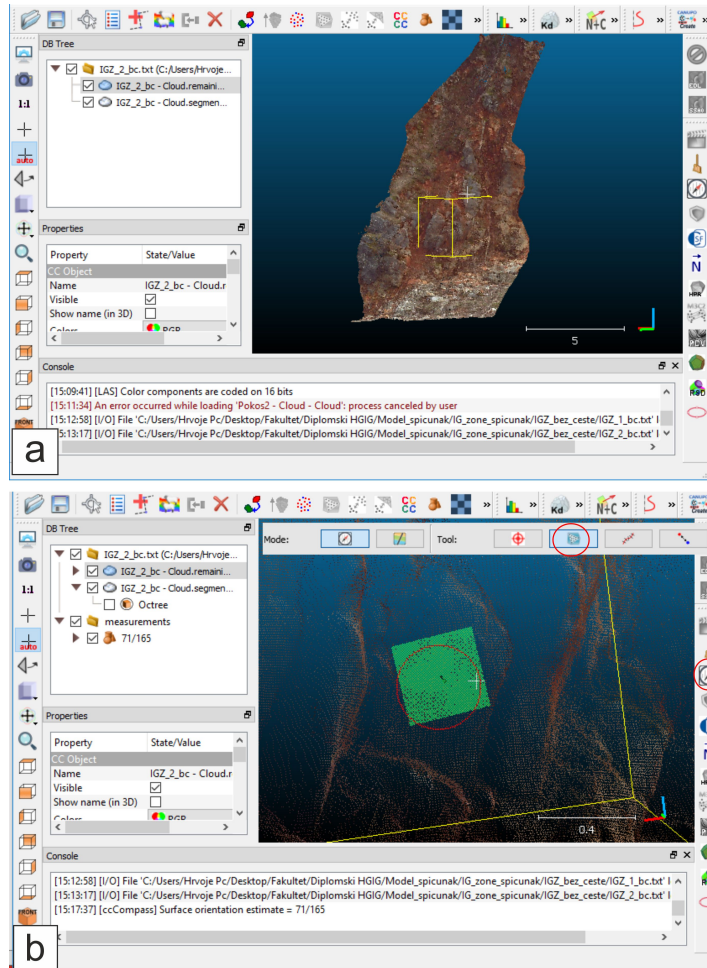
DB Tree

IGZ_2_bc.txt (C:/Users/Hrvoje...
IGZ_2_bc - Cloud.remaini...
IGZ_2_bc - Cloud.segmen...

Properties

| Property | State/Value |
|---|---|
| CC Object | |
| Name | IGZ_2_bc - Cloud.r |
| Visible | ☑ |
| Show name (in 3D) | ☐ |
| Colors | RGB |

5

Console

[15:09:41] [LAS] Color components are coded on 16 bits
[15:11:34] An error occurred while loading 'Pokos2 - Cloud - Cloud': process canceled by user
[15:12:58] [I/O] File 'C:/Users/Hrvoje Pc/Desktop/Fakultet/Diplomski HGIG/Model_spicunak/IG_zone_spicunak/IGZ_bez_ceste/IGZ_1_bc.txt' l
[15:13:17] [I/O] File 'C:/Users/Hrvoje Pc/Desktop/Fakultet/Diplomski HGIG/Model_spicunak/IG_zone_spicunak/IGZ_bez_ceste/IGZ_2_bc.txt' l

a

1:1
auto
FRONT
Kd
N+C
CC

DB Tree

IGZ_2_bc.txt (C:/Users/Hrvoje...
IGZ_2_bc - Cloud.remaini...
IGZ_2_bc - Cloud.segmen...
Octree
measurements
71/165

Mode:
Tool:

Properties

| Property | State/Value |
|---|---|
| CC Object | |
| Name | IGZ_2_bc - Cloud.r |
| Visible | ☑ |
| Show name (in 3D) | ☐ |
| Colors | RGB |

0.4

Console

[15:12:58] [I/O] File 'C:/Users/Hrvoje Pc/Desktop/Fakultet/Diplomski HGIG/Model_spicunak/IG_zone_spicunak/IGZ_bez_ceste/IGZ_1_bc.txt' l
[15:13:17] [I/O] File 'C:/Users/Hrvoje Pc/Desktop/Fakultet/Diplomski HGIG/Model_spicunak/IG_zone_spicunak/IGZ_bez_ceste/IGZ_2_bc.txt' l
[15:17:37] [ccCompass] Surface orientation estimate = 71/165

b